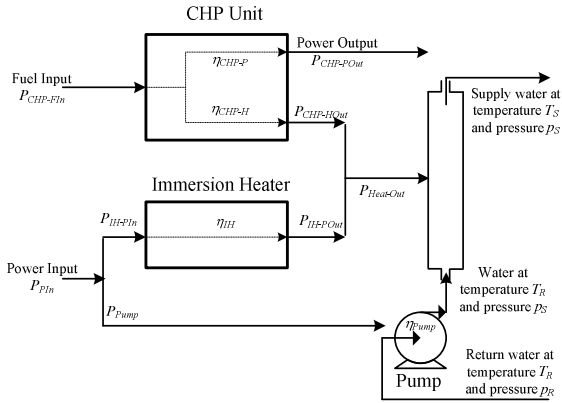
CHP Unit

Fuel Input $P_{CHP\text{-}FIn}$

$\eta_{CHP\text{-}P}$

$\eta_{CHP\text{-}H}$

Power Output $P_{CHP\text{-}POut}$

$P_{CHP\text{-}HOut}$

Supply water at temperature $T_S$ and pressure $p_S$

Immersion Heater

$P_{IH\text{-}PIn}$

$\eta_{IH}$

$P_{IH\text{-}POut}$

$P_{Heat\text{-}Out}$

Power Input $P_{PIn}$

$P_{Pump}$

Water at temperature $T_R$ and pressure $p_S$

$\eta_{Pump}$

Return water at temperature $T_R$ and pressure $p_R$

Pump